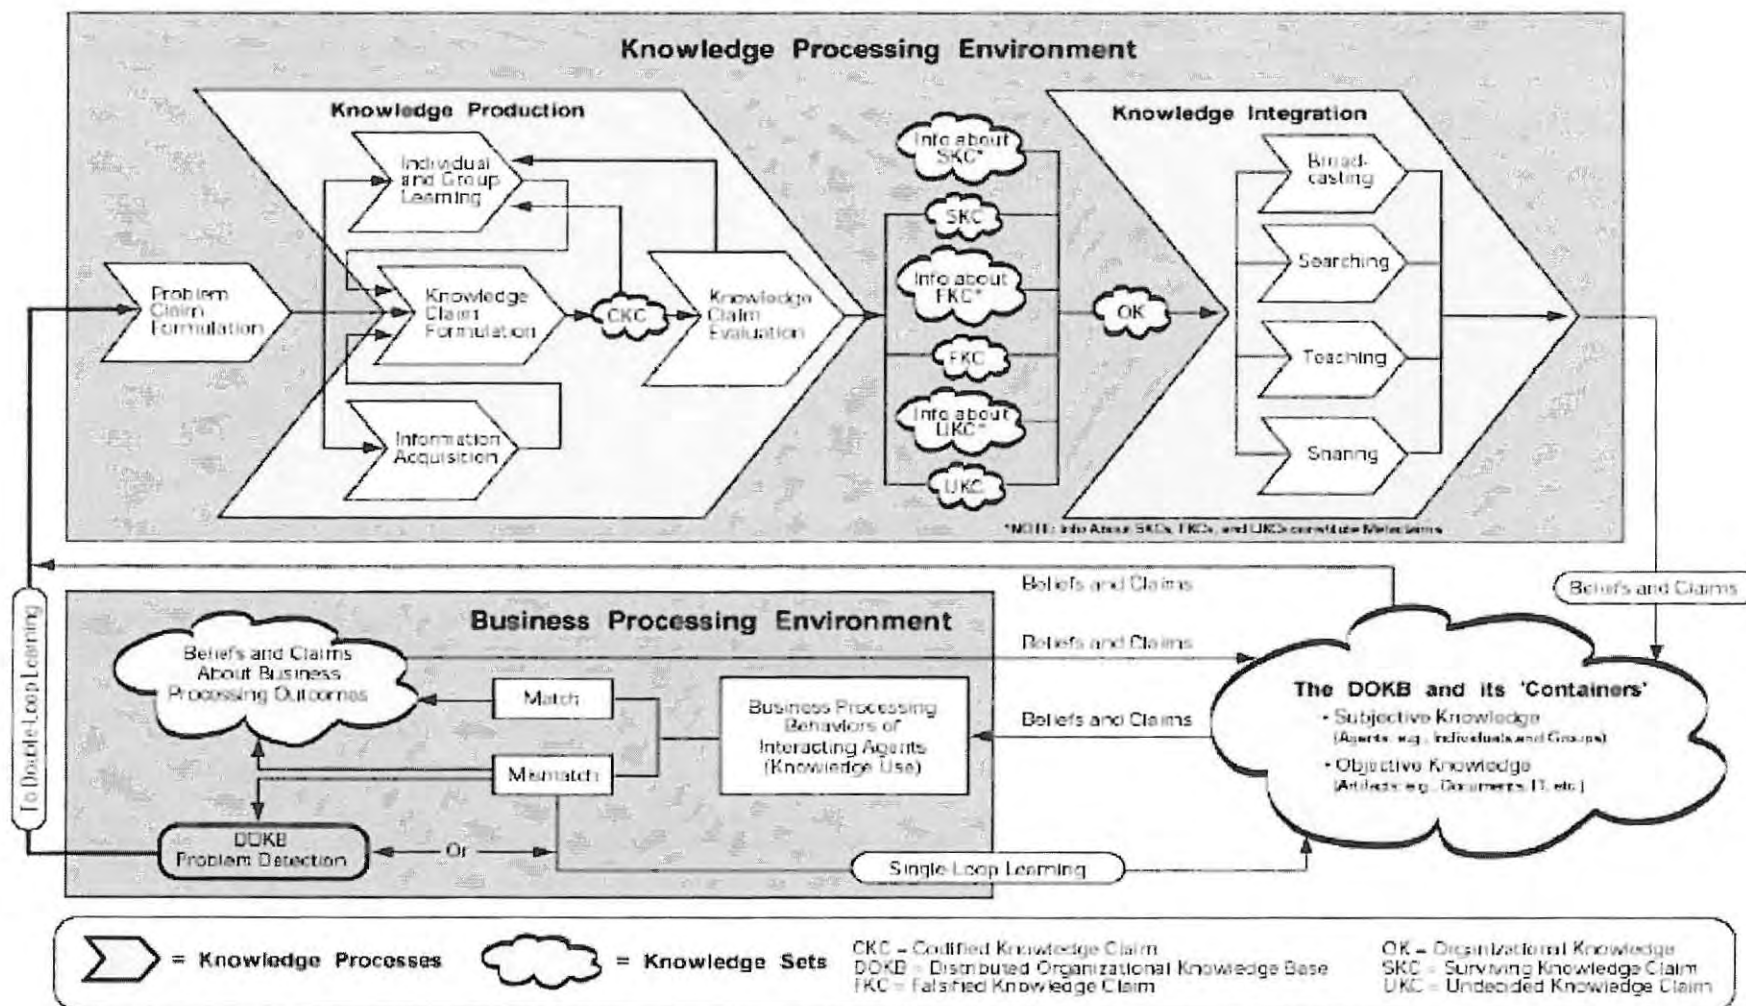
Knowledge Processing Environment

Knowledge Production

Individual and Group Learning

Problem Claim Formulation

Knowledge Claim Formulation

CKC

Knowledge Claim Evaluation

Information Acquisition

Info about SKC*

SKC

Info about FKC*

FKC

Info about UKC*

UKC

OK

Knowledge Integration

Broad-casting

Searching

Teaching

Sharing

*NOTE: Info About SKCs, FKCs, and UKCs constitute Metaclaims

To Double Loop Learning

Beliefs and Claims

Beliefs and Claims

Business Processing Environment

Beliefs and Claims About Business Processing Outcomes

Match

Mismatch

Business Processing Behaviors of Interacting Agents (Knowledge Use)

Beliefs and Claims

Beliefs and Claims

The DOKB and its 'Containers'

• Subjective Knowledge (Agents, e.g., Individuals and Groups)

• Objective Knowledge (Artifacts, e.g., Documents, IT, etc.)

DOKB Problem Detection

Or

Single Loop Learning

= Knowledge Processes

= Knowledge Sets

CKC = Codified Knowledge Claim
DOKB = Distributed Organizational Knowledge Base
FKC = Falsified Knowledge Claim

OK = Organizational Knowledge
SKC = Surviving Knowledge Claim
UKC = Undecided Knowledge Claim